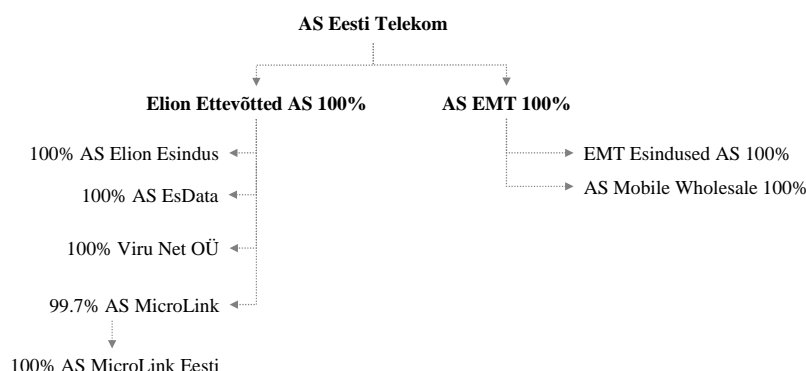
AS Eesti Telekom

Elion Ettevõtted AS 100%

AS EMT 100%

100% AS Elion Esindus

100% AS EsData

100% Viru Net OÜ

99.7% AS MicroLink

100% AS MicroLink Eesti

EMT Esindused AS 100%

AS Mobile Wholesale 100%